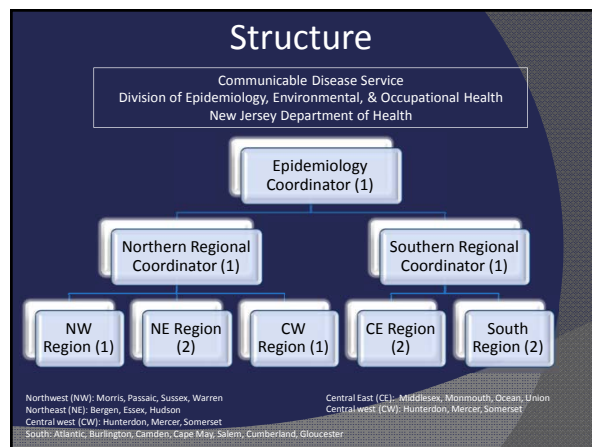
Structure

Communicable Disease Service
Division of Epidemiology, Environmental, & Occupational Health
New Jersey Department of Health

Epidemiology Coordinator (1)

Northern Regional Coordinator (1)

Southern Regional Coordinator (1)

NW Region (1)

NE Region (2)

CW Region (1)

CE Region (2)

South Region (2)

Northwest (NW): Morris, Passaic, Sussex, Warren
Northeast (NE): Bergen, Essex, Hudson
Central west (CW): Hunterdon, Mercer, Somerset
South: Atlantic, Burlington, Camden, Cape May, Salem, Cumberland, Gloucester

Central East (CE): Middlesex, Monmouth, Ocean, Union
Central west (CW): Hunterdon, Mercer, Somerset